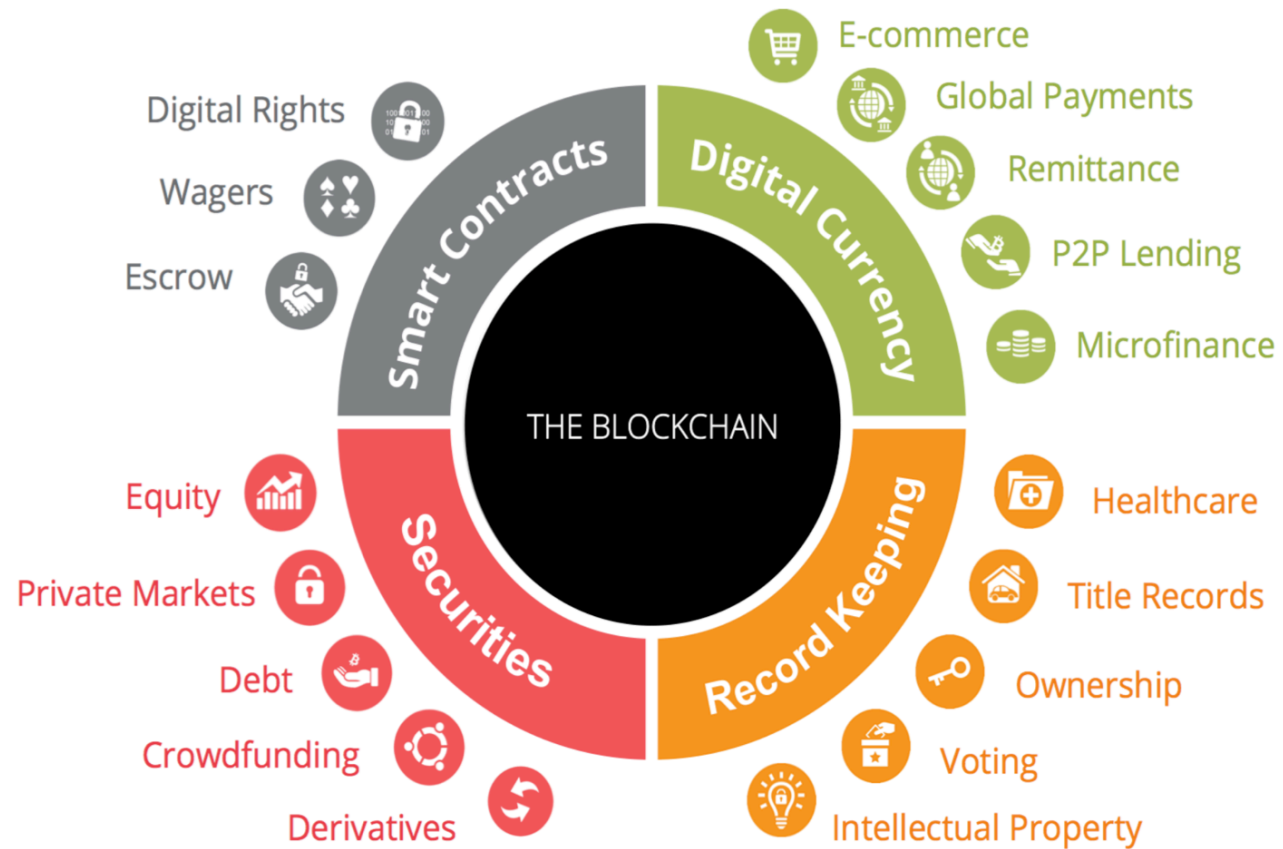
Digital Rights

Wagers

Escrow

Smart Contracts

Digital Currency

E-commerce

Global Payments

Remittance

P2P Lending

Microfinance

THE BLOCKCHAIN

Equity

Private Markets

Debt

Crowdfunding

Derivatives

Securities

Record Keeping

Healthcare

Title Records

Ownership

Voting

Intellectual Property